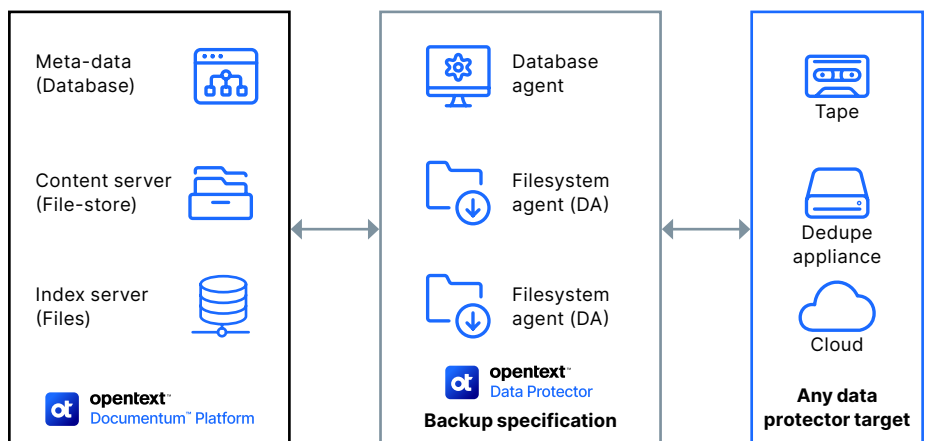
Meta-data
(Database)

Content server
(File-store)

Index server
(Files)

opentext™
Documentum™ Platform

Database
agent

Filesystem
agent (DA)

Filesystem
agent (DA)

opentext™
Data Protector

Backup specification

Tape

Dedupe
appliance

Cloud

Any data
protector target